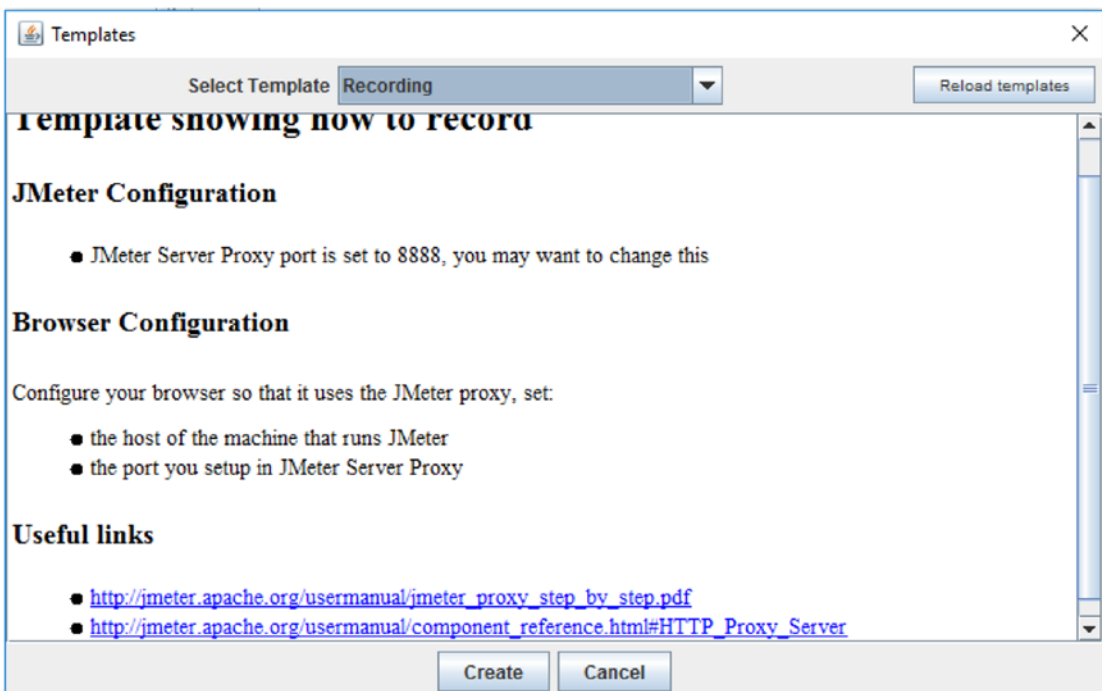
Templates

Select Template Recording

Reload templates

Template showing how to record

JMeter Configuration

- JMeter Server Proxy port is set to 8888, you may want to change this

Browser Configuration

Configure your browser so that it uses the JMeter proxy, set:

- the host of the machine that runs JMeter
- the port you setup in JMeter Server Proxy

Useful links

- http://jmeter.apache.org/usermanual/jmeter_proxy_step_by_step.pdf
- http://jmeter.apache.org/usermanual/component_reference.html#HTTP_Proxy_Server

Create Cancel